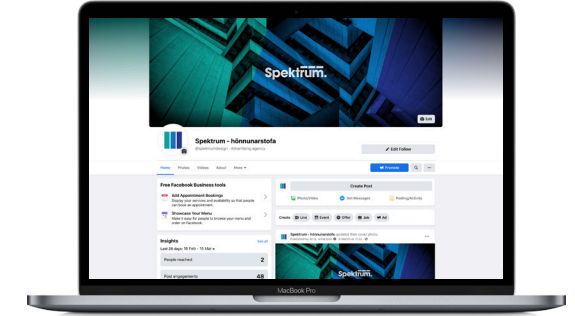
Spektrum.

Edit

Spektrum - hönnunarstofa

@spektrumdesign · Advertising agency

Edit Follow

Home Photos Videos About More

Promote

Free Facebook Business tools

Add Appointment Bookings

Display your services and availability so that people can book an appointment.

Showcase Your Menu

Make it easy for people to browse your menu and order on Facebook.

Insights

See all

Last 28 days: 16 Feb - 15 Mar

People reached 2

Post engagements 48

Create Post

Photo/Video Get Messages Feeling/Activity

Create Link Event Offer Job Ad

Spektrum - hönnunarstofa updated their cover photo.

Spektrum.

MacBook Pro